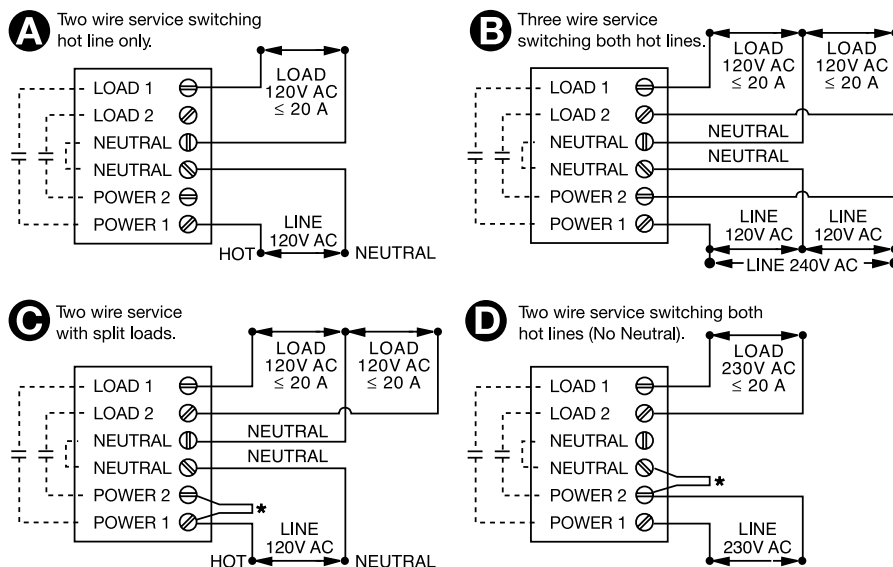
A Two wire service switching hot line only.

LOAD 1
LOAD 2
NEUTRAL
NEUTRAL
POWER 2
POWER 1

LOAD 120V AC ≤ 20 A

LINE 120V AC

HOT

NEUTRAL

B Three wire service switching both hot lines.

LOAD 1
LOAD 2
NEUTRAL
NEUTRAL
POWER 2
POWER 1

LOAD 120V AC ≤ 20 A

LOAD 120V AC ≤ 20 A

NEUTRAL

NEUTRAL

LINE 120V AC

LINE 120V AC

LINE 240V AC

C Two wire service with split loads.

LOAD 1
LOAD 2
NEUTRAL
NEUTRAL
POWER 2
POWER 1

LOAD 120V AC ≤ 20 A

LOAD 120V AC ≤ 20 A

NEUTRAL

NEUTRAL

*

LINE 120V AC

HOT

NEUTRAL

D Two wire service switching both hot lines (No Neutral).

LOAD 1
LOAD 2
NEUTRAL
NEUTRAL
POWER 2
POWER 1

LOAD 230V AC ≤ 20 A

*

LINE 230V AC